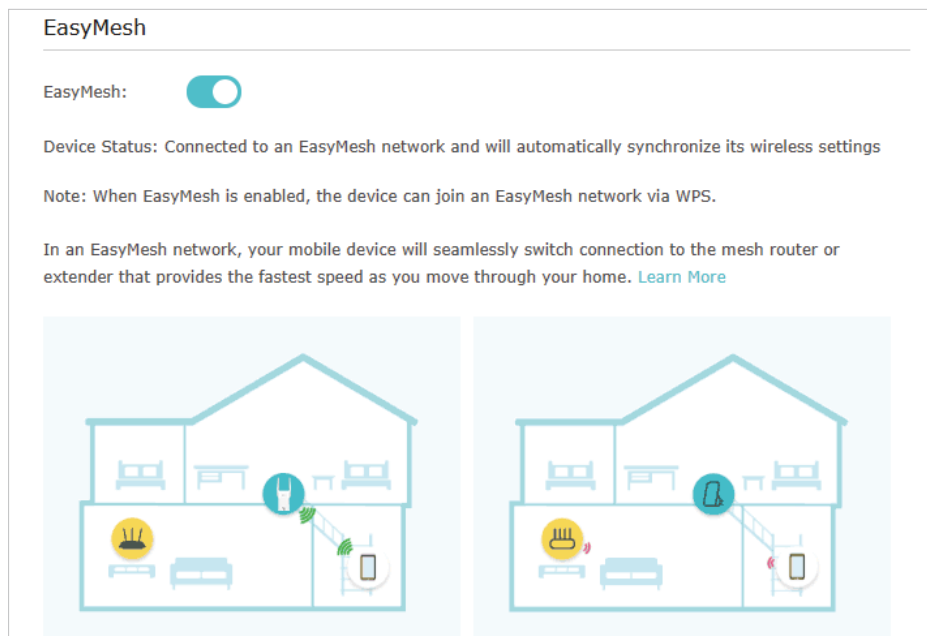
EasyMesh

EasyMesh:

Device Status: Connected to an EasyMesh network and will automatically synchronize its wireless settings

Note: When EasyMesh is enabled, the device can join an EasyMesh network via WPS.

In an EasyMesh network, your mobile device will seamlessly switch connection to the mesh router or extender that provides the fastest speed as you move through your home. Learn More